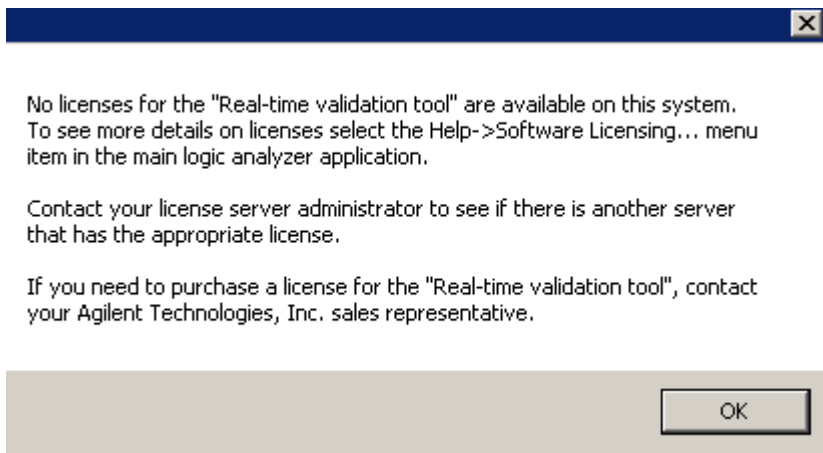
No licenses for the "Real-time validation tool" are available on this system. To see more details on licenses select the Help->Software Licensing... menu item in the main logic analyzer application.

Contact your license server administrator to see if there is another server that has the appropriate license.

If you need to purchase a license for the "Real-time validation tool", contact your Agilent Technologies, Inc. sales representative.

OK